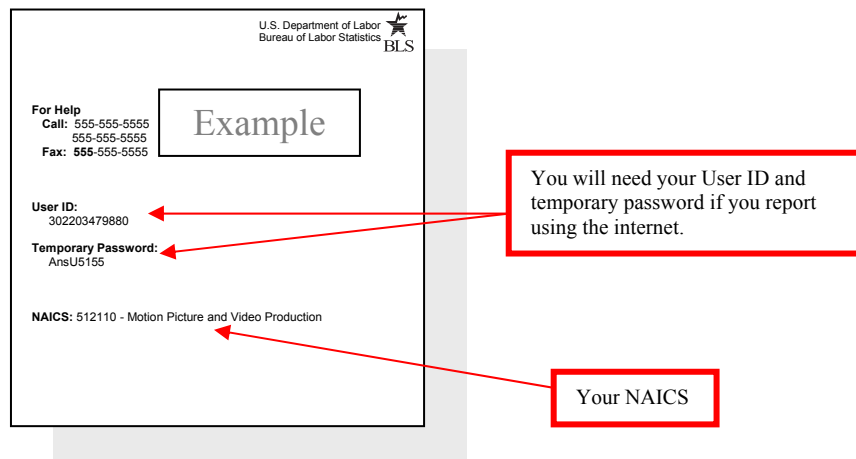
U.S. Department of Labor
Bureau of Labor Statistics
BLS

For Help
Call: 555-555-5555
555-555-5555
Fax: 555-555-5555

Example

User ID:
302203479880

Temporary Password:
AnsU5155

NAICS: 512110 - Motion Picture and Video Production

You will need your User ID and temporary password if you report using the internet.

Your NAICS